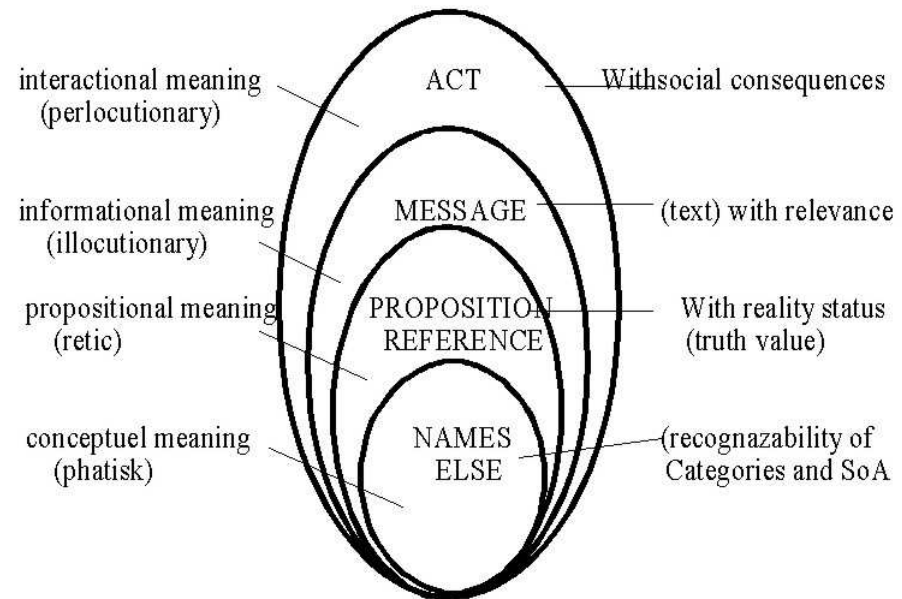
interactional meaning (perlocutionary)

ACT

Withsocial consequences

informational meaning (illocutionary)

MESSAGE

(text) with relevance

propositional meaning (retic)

PROPOSITION REFERENCE

With reality status (truth value)

conceptuel meaning (phatisk)

NAMES ELSE

(recognazability of Categories and SoA